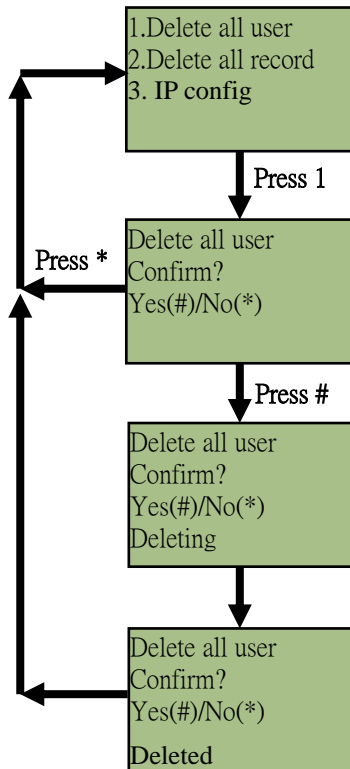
1.Delete all user
2.Delete all record
3. IP config

Press 1

Press *

Delete all user
Confirm?
Yes(#)/No(*)

Press #

Delete all user
Confirm?
Yes(#)/No(*)
Deleting

Delete all user
Confirm?
Yes(#)/No(*)
Deleted